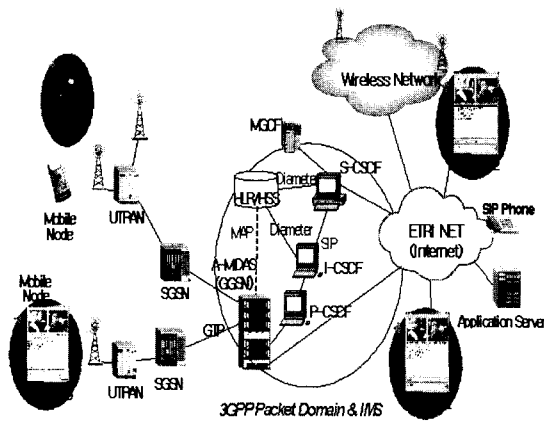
Wireless Network

MGCF

S-CSCF

HLR/HSS

Diameter

Diameter

SIP

ETRI NET (Internet)

SIP Phone

Mobile Node

UTRAN

MAP

I-CSCF

SGSN

A-MIDAS (GGSN)

P-CSCF

Mobile Node

GTP

Application Server

UTRAN

SGSN

3GPP Packet Domain & IMS